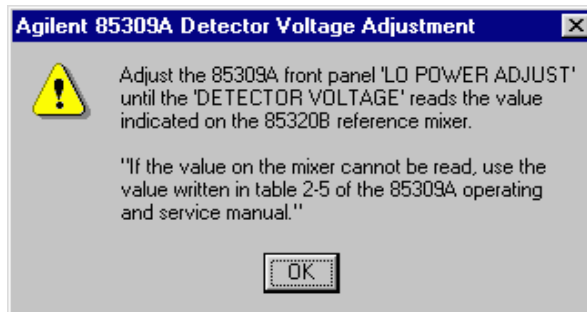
Agilent 85309A Detector Voltage Adjustment

×

Adjust the 85309A front panel 'LO POWER ADJUST' until the 'DETECTOR VOLTAGE' reads the value indicated on the 85320B reference mixer.

"If the value on the mixer cannot be read, use the value written in table 2-5 of the 85309A operating and service manual."

OK